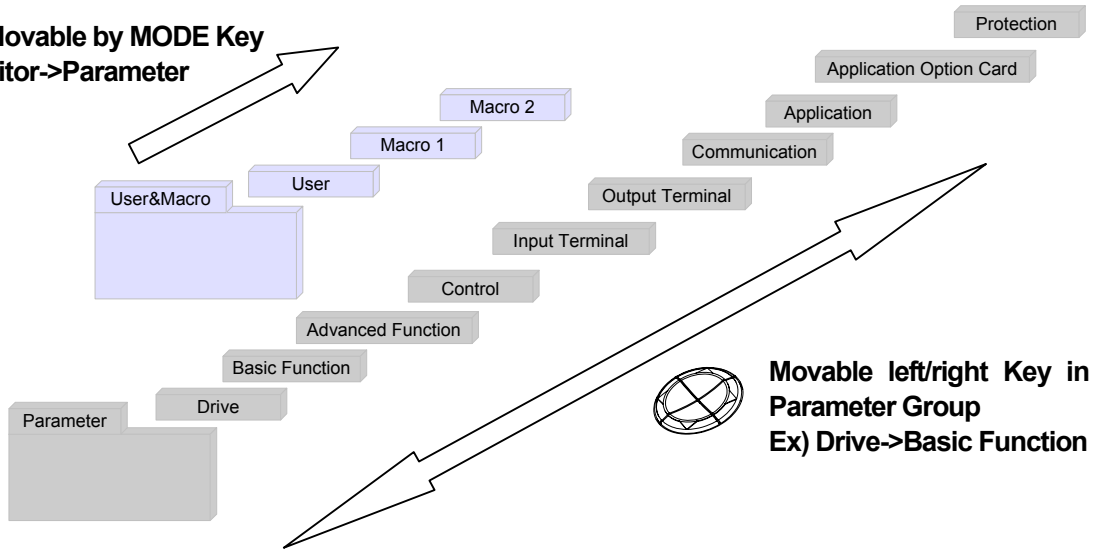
Movable by MODE Key
itor->Parameter

Protection

Application Option Card

Application

Communication

Output Terminal

Input Terminal

Control

Advanced Function

Basic Function

Drive

Parameter

Macro 2

Macro 1

User

User&Macro

Movable left/right Key in Parameter Group
Ex) Drive->Basic Function